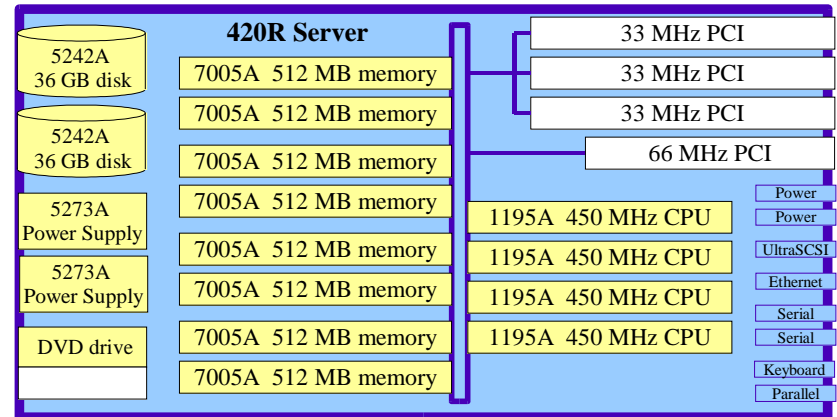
420R Server

5242A
36 GB disk

5242A
36 GB disk

5273A
Power Supply

5273A
Power Supply

DVD drive

7005A 512 MB memory
7005A 512 MB memory
7005A 512 MB memory
7005A 512 MB memory
7005A 512 MB memory
7005A 512 MB memory
7005A 512 MB memory
7005A 512 MB memory

33 MHz PCI
33 MHz PCI
33 MHz PCI
66 MHz PCI

1195A 450 MHz CPU
1195A 450 MHz CPU
1195A 450 MHz CPU
1195A 450 MHz CPU

Power
Power
UltraSCSI
Ethernet
Serial
Serial
Keyboard
Parallel